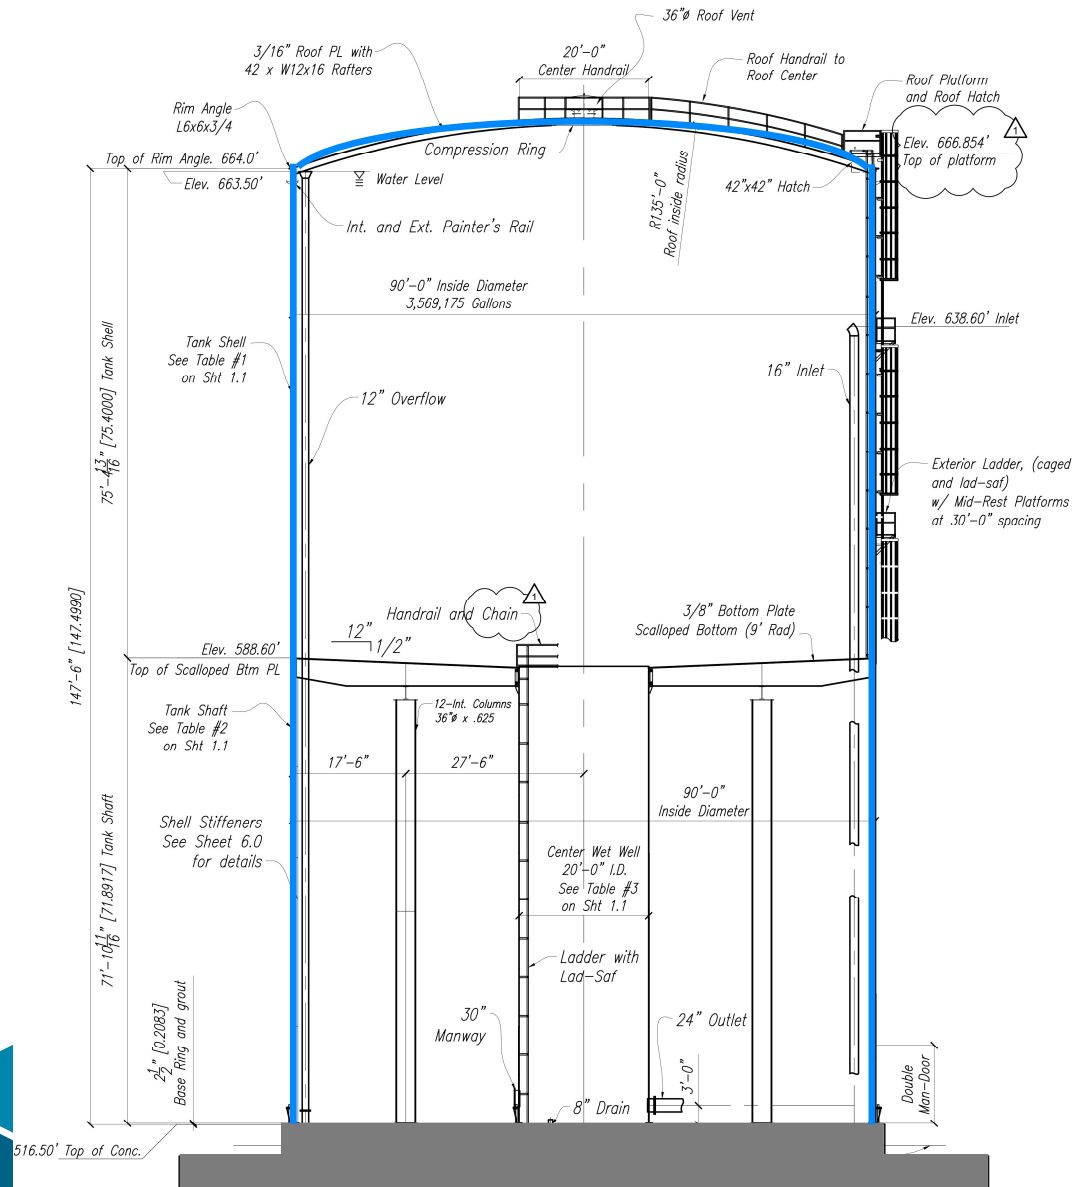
36"ø Roof Vent

3/16" Roof PL with 42 x W12x16 Rafters

20'-0" Center Handrail

Roof Handrail to Roof Center

Roof Platform and Roof Hatch

Rim Angle L6x6x3/4

Elev. 666.854' Top of platform

1

Compression Ring

Top of Rim Angle. 664.0'

Elev. 663.50'

Water Level

42"x42" Hatch

R135'-0" Roof inside radius

Int. and Ext. Painter's Rail

90'-0" Inside Diameter 3,569,175 Gallons

Elev. 638.60' Inlet

Tank Shell See Table #1 on Sht 1.1

16" Inlet

12" Overflow

75'-$4\frac{13}{16}$" [75.4000] Tank Shell

Exterior Ladder, (caged and lad-saf) w/ Mid-Rest Platforms at 30'-0" spacing

147'-6" [147.4990]

Handrail and Chain

1

3/8" Bottom Plate Scalloped Bottom (9' Rad)

12" 1/2"

Elev. 588.60' Top of Scalloped Btm PL

Tank Shaft See Table #2 on Sht 1.1

12-Int. Columns 36"ø x .625

17'-6"

27'-6"

90'-0" Inside Diameter

Shell Stiffeners See Sheet 6.0 for details

71'-$10\frac{11}{16}$" [71.8917] Tank Shaft

Center Wet Well 20'-0" I.D. See Table #3 on Sht 1.1

Ladder with Lad-Saf

$2\frac{1}{2}$" [0.2083] Base Ring and grout

30" Manway

24" Outlet

3'-0"

Double Man-Door

8" Drain

516.50' Top of Conc.